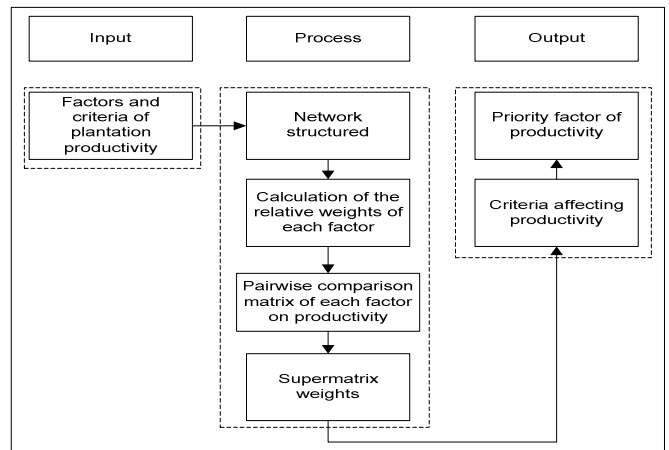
Input

Process

Output

Factors and criteria of plantation productivity

Network structured

Calculation of the relative weights of each factor

Pairwise comparison matrix of each factor on productivity

Supermatrix weights

Priority factor of productivity

Criteria affecting productivity